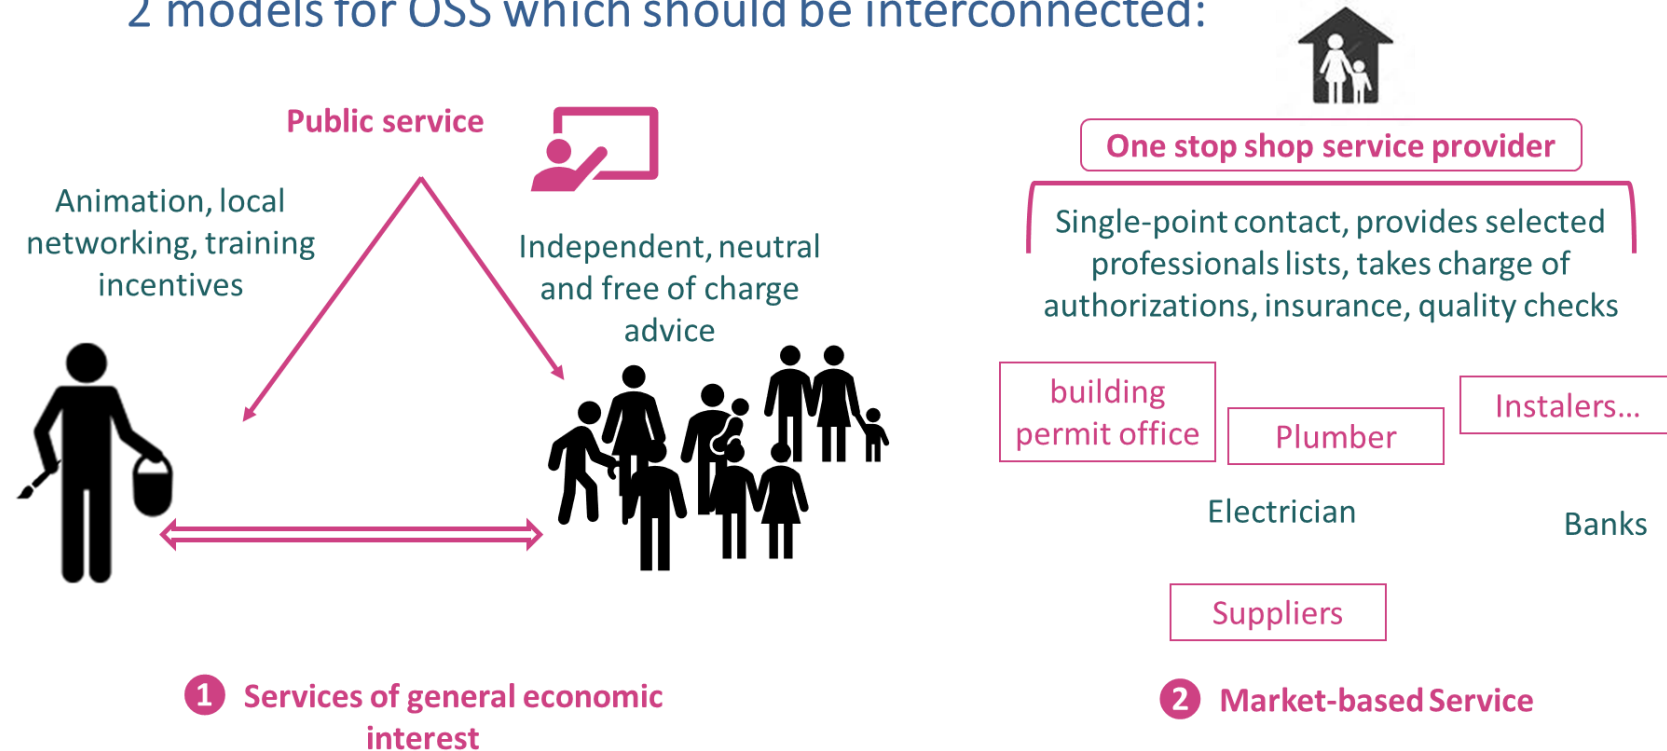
2 models for OSS which should be interconnected:

Public service

Animation, local networking, training incentives

Independent, neutral and free of charge advice

One stop shop service provider

Single-point contact, provides selected professionals lists, takes charge of authorizations, insurance, quality checks

building permit office

Plumber

Instalers…

Electrician

Banks

Suppliers

1 Services of general economic interest

2 Market-based Service